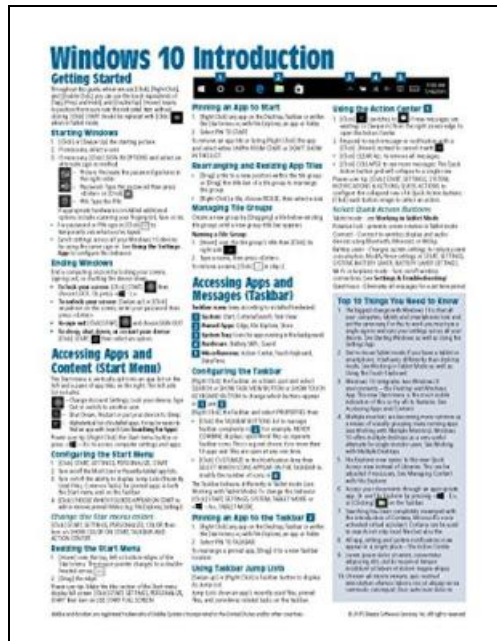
Windows 10 Introduction

Getting Started

Starting Windows

Ending Windows

Accessing Apps and Content (Start Menu)

Configuring the Start Menu

Change the Start Menu Color

Resizing the Start Menu

Pinning an App to Start

Rearranging and Resizing App Tiles

Managing Tile Groups

Naming a Tile Group

Accessing Apps and Messages (Taskbar)

Configuring the Taskbar

Pinning an App to the Taskbar

Using Taskbar Jump Lists

Using the Action Center

Action Center Buttons

Top 10 Things You Need to Know

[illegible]